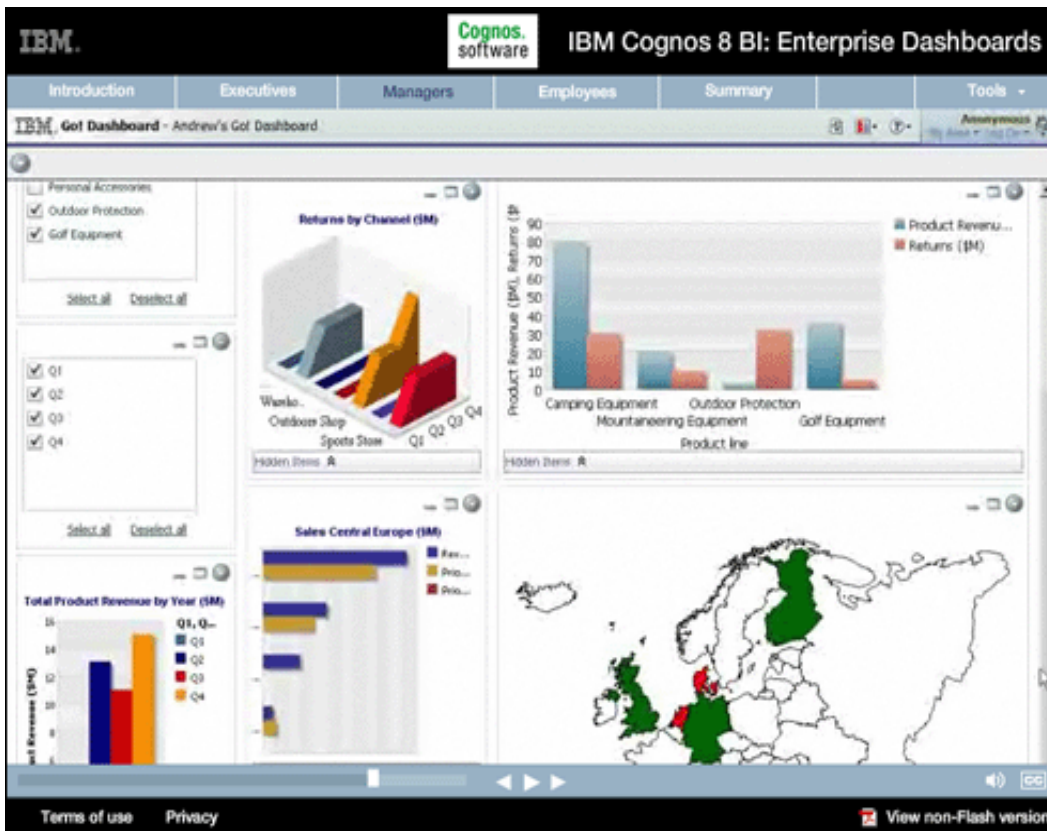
IBM.

Cognos. software

IBM Cognos 8 BI: Enterprise Dashboards

Introduction | Executives | Managers | Employees | Summary | Tools

IBM. Go! Dashboard - Andrew's Go! Dashboard

Anonymous

Personal Accessories
Outdoor Protection
Golf Equipment

Select all Deselect all

Q1
Q2
Q3
Q4

Select all Deselect all

Total Product Revenue by Year ($M)

16
14
12
10
8

Q1, Q...
Q1
Q2
Q3
Q4

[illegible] Revenue ($M)

Returns by Channel ($M)

Wareho...
Outdoors Shop
Sports Store
Q1 Q2 Q3 Q4

Hidden Items

Sales Central Europe ($M)

Rev...
Pro...
Pro...

Product Revenue ($M), Returns ($M)

90
80
70
60
50
40
30
20
10
0

Product Revenu...
Returns ($M)

Camping Equipment
Mountaineering Equipment
Outdoor Protection
Golf Equipment

Product line

Hidden Items

Terms of use Privacy

View non-Flash version